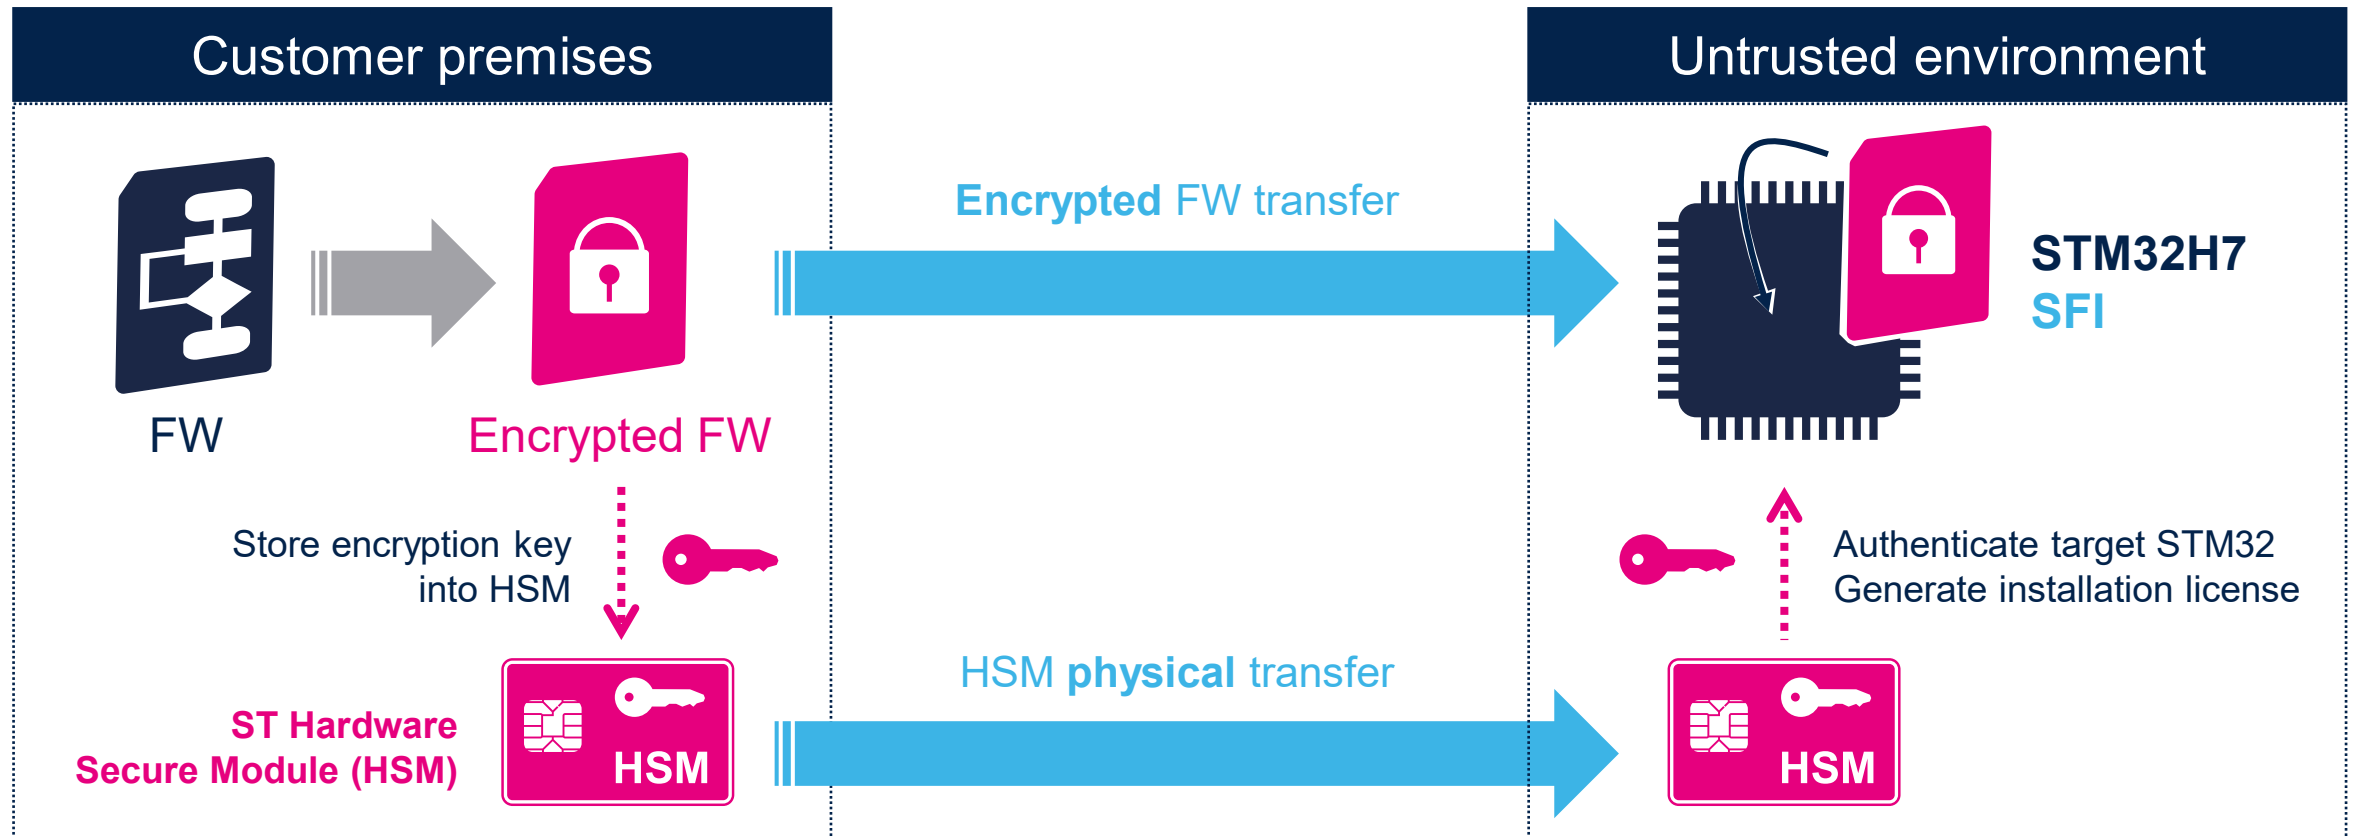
Customer premises

Untrusted environment

FW

Encrypted FW

Encrypted FW transfer

STM32H7
SFI

Store encryption key into HSM

Authenticate target STM32
Generate installation license

ST Hardware Secure Module (HSM)

HSM

HSM physical transfer

HSM